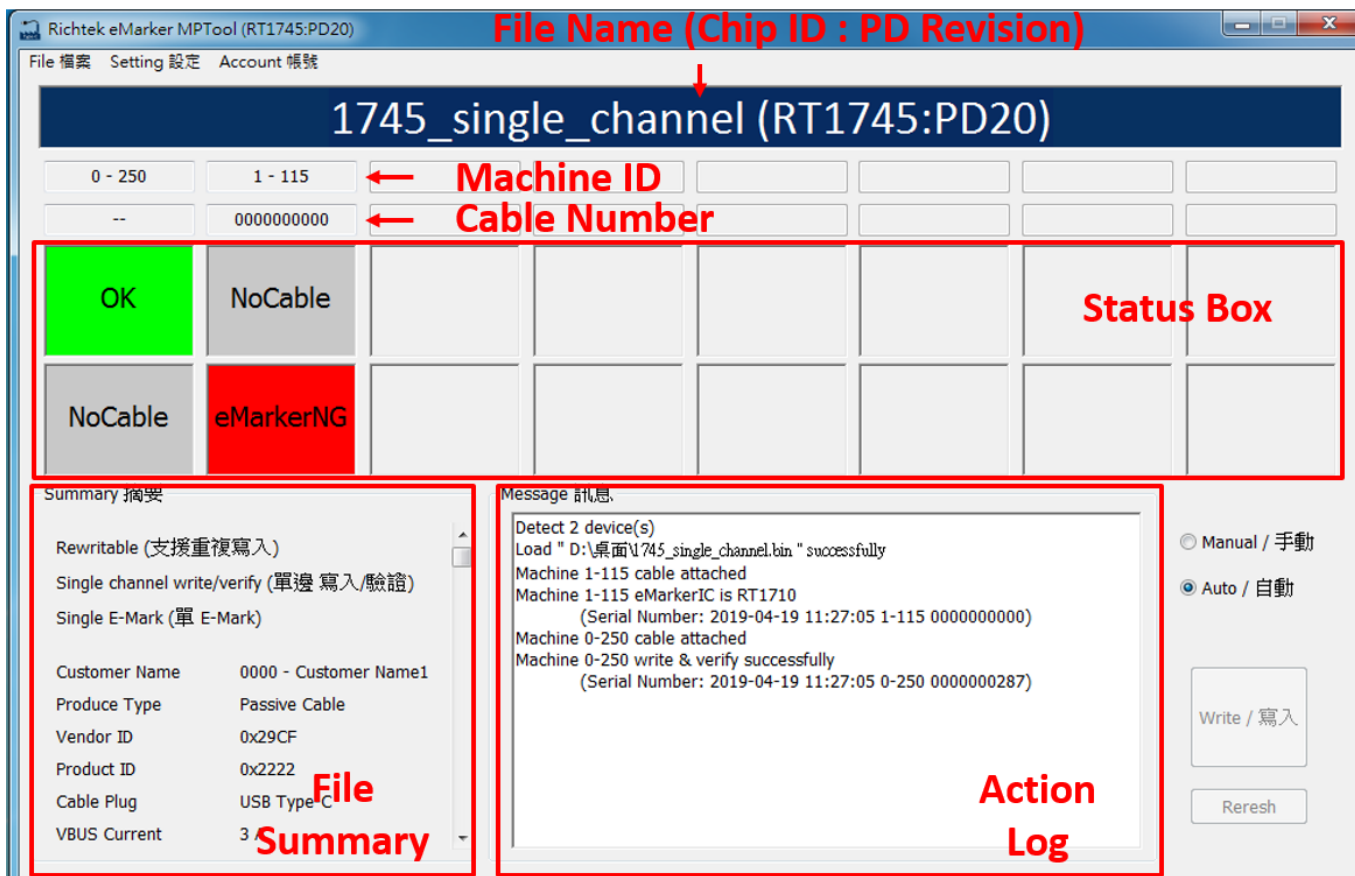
Richtek eMarker MPTool (RT1745:PD20)

File Name (Chip ID : PD Revision)

File 檔案 Setting 設定 Account 帳號

1745_single_channel (RT1745:PD20)

| 0 - 250 | 1 - 115 |
|---|---|
| -- | 0000000000 |

Machine ID

Cable Number

| OK | NoCable |
|---|---|
| NoCable | eMarkerNG |

Status Box

Summary 摘要

Rewritable (支援重複寫入)
Single channel write/verify (單邊 寫入/驗證)
Single E-Mark (單 E-Mark)

| Customer Name | 0000 - Customer Name1 |
|---|---|
| Produce Type | Passive Cable |
| Vendor ID | 0x29CF |
| Product ID | 0x2222 |
| Cable Plug | USB Type-C |
| VBUS Current | 3 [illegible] |

File Summary

Message 訊息

Detect 2 device(s)
Load " D:\桌面\1745_single_channel.bin " successfully
Machine 1-115 cable attached
Machine 1-115 eMarkerIC is RT1710
(Serial Number: 2019-04-19 11:27:05 1-115 0000000000)
Machine 0-250 cable attached
Machine 0-250 write & verify successfully
(Serial Number: 2019-04-19 11:27:05 0-250 0000000287)

Action Log

Manual / 手動

Auto / 自動

Write / 寫入

Reresh